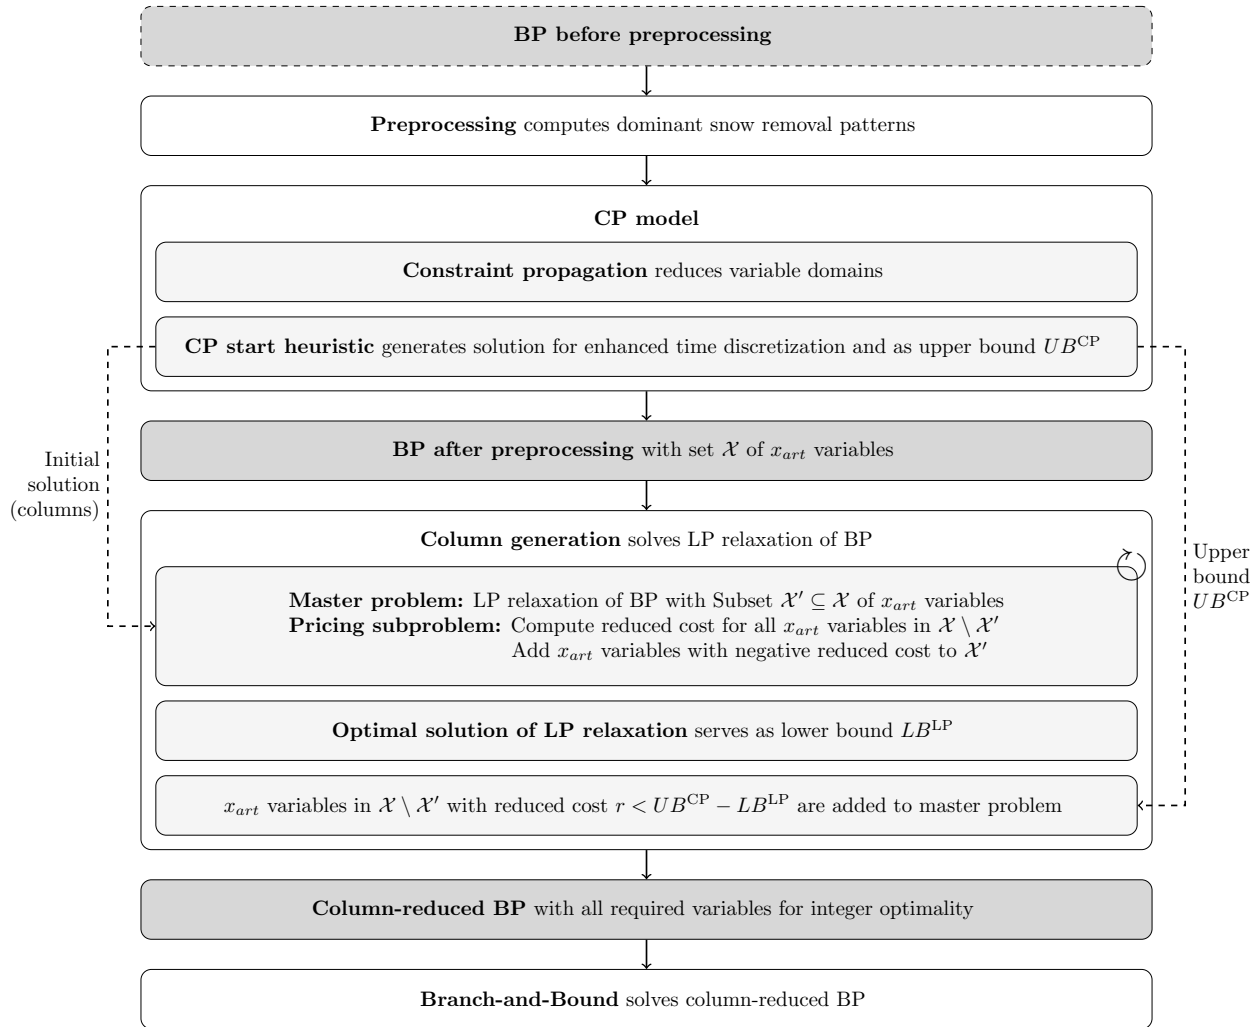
BP before preprocessing

Preprocessing computes dominant snow removal patterns

CP model

Constraint propagation reduces variable domains

CP start heuristic generates solution for enhanced time discretization and as upper bound $UB^{\text{CP}}$

BP after preprocessing with set $\mathcal{X}$ of $x_{art}$ variables

Initial solution (columns)

Column generation solves LP relaxation of BP

Upper bound $UB^{\text{CP}}$

Master problem: LP relaxation of BP with Subset $\mathcal{X}' \subseteq \mathcal{X}$ of $x_{art}$ variables
Pricing subproblem: Compute reduced cost for all $x_{art}$ variables in $\mathcal{X} \setminus \mathcal{X}'$
Add $x_{art}$ variables with negative reduced cost to $\mathcal{X}'$

Optimal solution of LP relaxation serves as lower bound $LB^{\text{LP}}$

$x_{art}$ variables in $\mathcal{X} \setminus \mathcal{X}'$ with reduced cost $r < UB^{\text{CP}} - LB^{\text{LP}}$ are added to master problem

Column-reduced BP with all required variables for integer optimality

Branch-and-Bound solves column-reduced BP